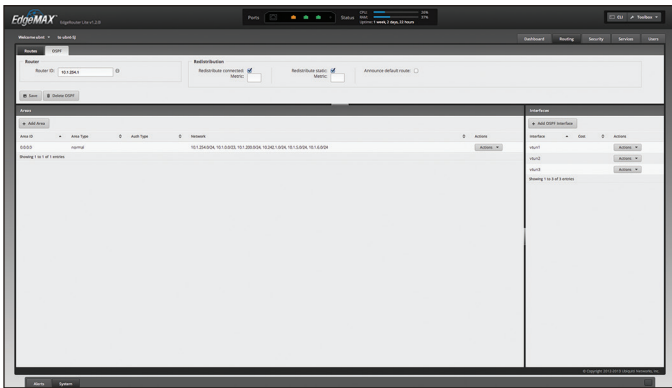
EdgeMAX EdgeRouter Lite v1.2.0

Ports

Status CPU: 24% RAM: 37% Uptime: 1 week, 2 days, 23 hours

CLI Toolbox

Welcome ubnt to ubnt

Dashboard Routing Security Services Users

Routes OSPF

Router

Router ID: 10.1.254.1

Redistribution

Redistribute connected: Metric:

Redistribute static: Metric:

Announce default route:

Save Delete OSPF

Areas

+ Add Area

| Area ID | Area Type | Auth Type | Network | Actions |
|---|---|---|---|---|
| 0.0.0.0 | normal | | 10.1.254.0/24, 10.1.0.0/23, 10.1.200.0/24, 10.242.1.0/24, 10.1.5.0/24, 10.1.6.0/24 | Actions |

Showing 1 to 1 of 1 entries

Interfaces

+ Add OSPF Interface

| Interface | Cost | Actions |
|---|---|---|
| vtun1 | | Actions |
| vtun2 | | Actions |
| vtun3 | | Actions |

Showing 1 to 3 of 3 entries

© Copyright 2012-2013 Ubiquiti Networks, Inc.

Alerts System